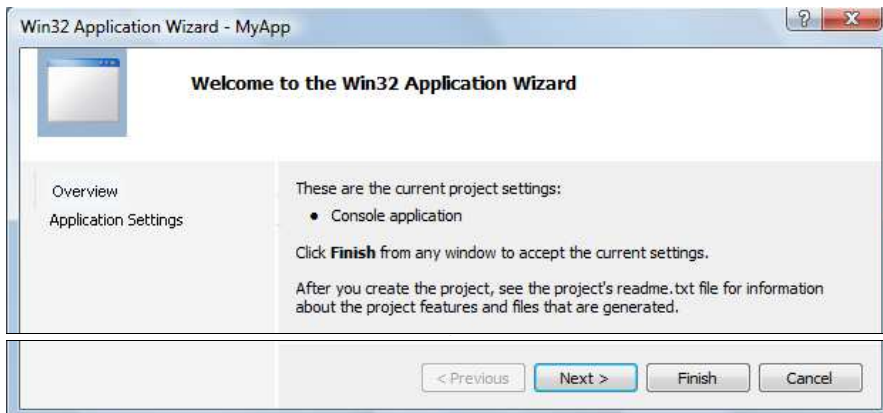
Win32 Application Wizard - MyApp

?
X

Welcome to the Win32 Application Wizard

Overview
Application Settings

These are the current project settings:

• Console application

Click **Finish** from any window to accept the current settings.

After you create the project, see the project's readme.txt file for information about the project features and files that are generated.

< Previous
Next >
Finish
Cancel